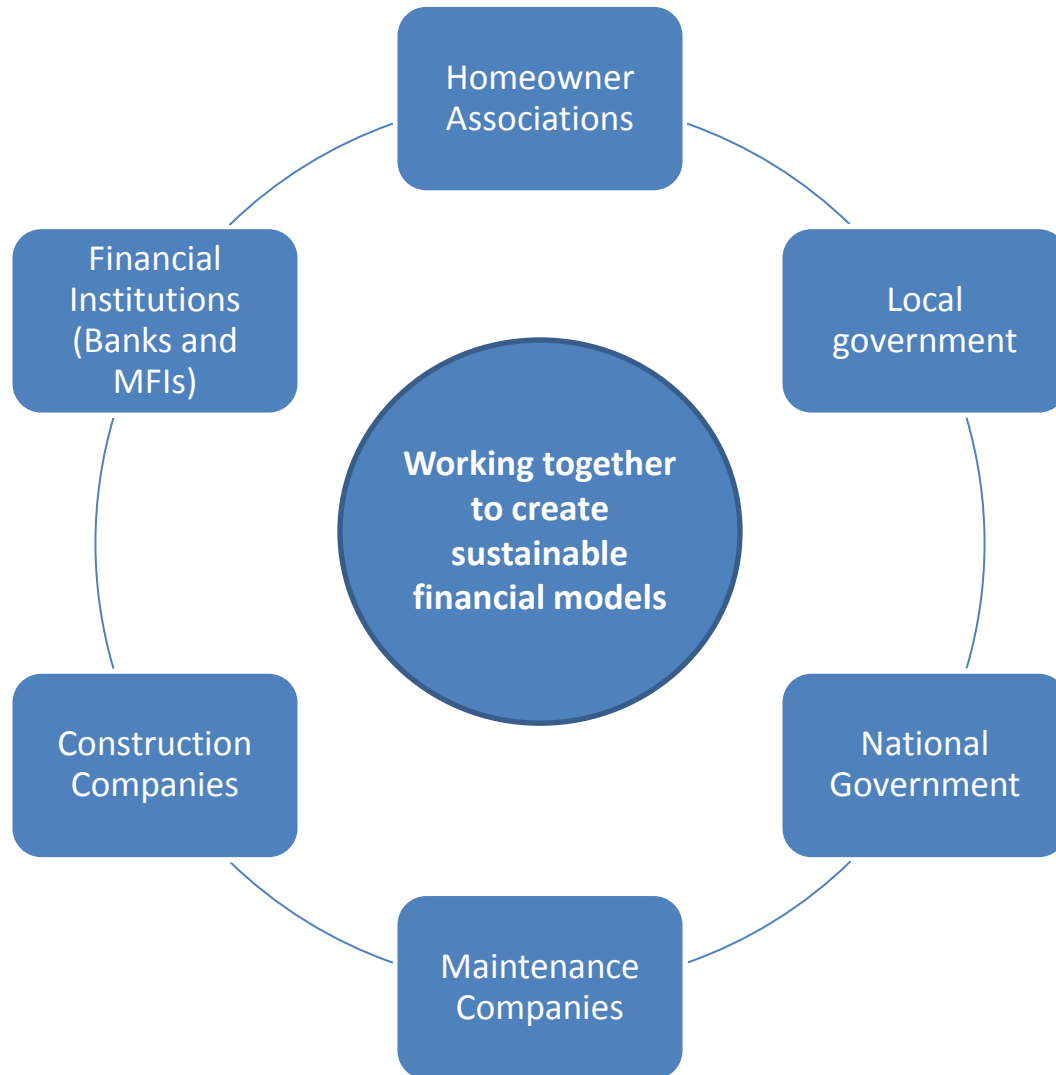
Homeowner Associations

Local government

National Government

Maintenance Companies

Construction Companies

Financial Institutions (Banks and MFIs)

Working together to create sustainable financial models